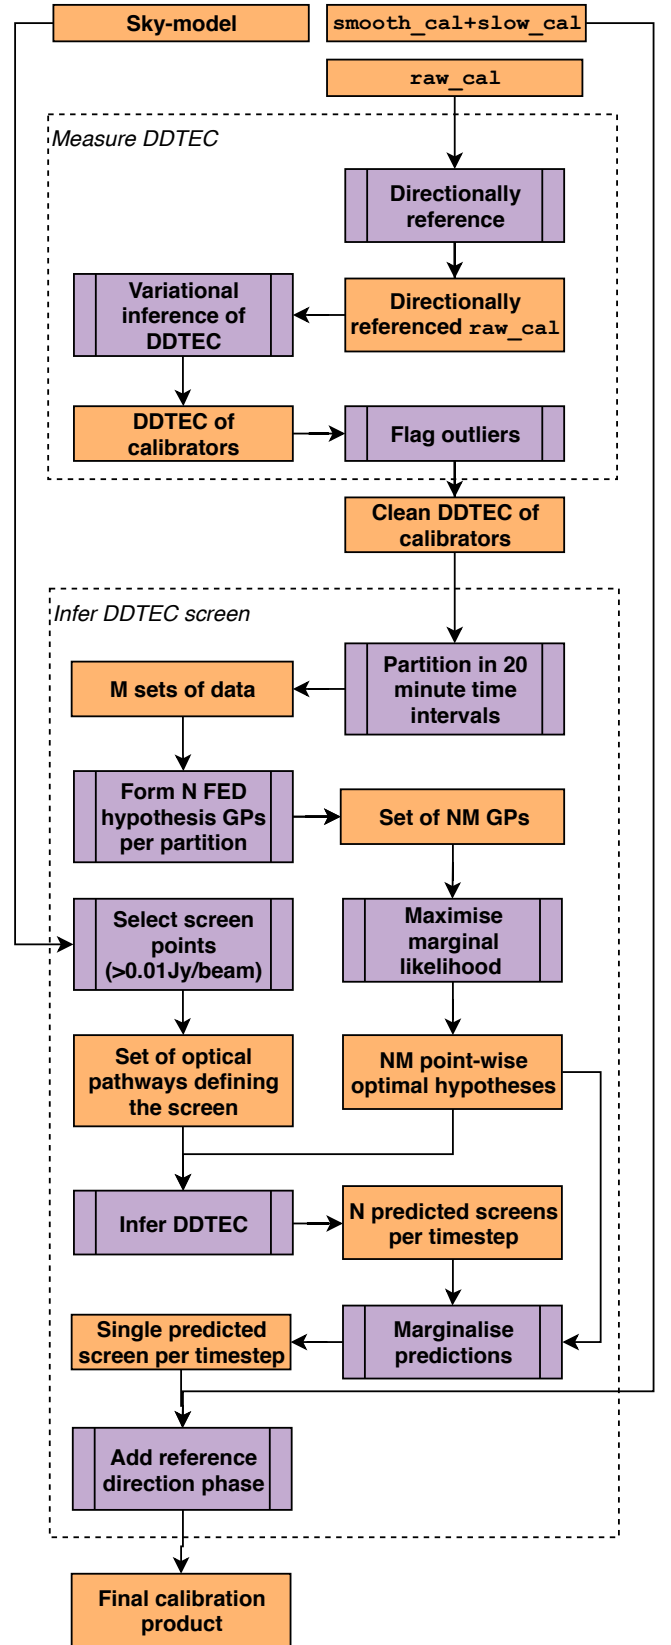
Sky-model

smooth_cal+slow_cal

raw_cal

Measure DDTEC

Directionally reference

Variational inference of DDTEC

Directionally referenced raw_cal

DDTEC of calibrators

Flag outliers

Clean DDTEC of calibrators

Infer DDTEC screen

M sets of data

Partition in 20 minute time intervals

Form N FED hypothesis GPs per partition

Set of NM GPs

Select screen points (>0.01Jy/beam)

Maximise marginal likelihood

Set of optical pathways defining the screen

NM point-wise optimal hypotheses

Infer DDTEC

N predicted screens per timestep

Single predicted screen per timestep

Marginalise predictions

Add reference direction phase

Final calibration product